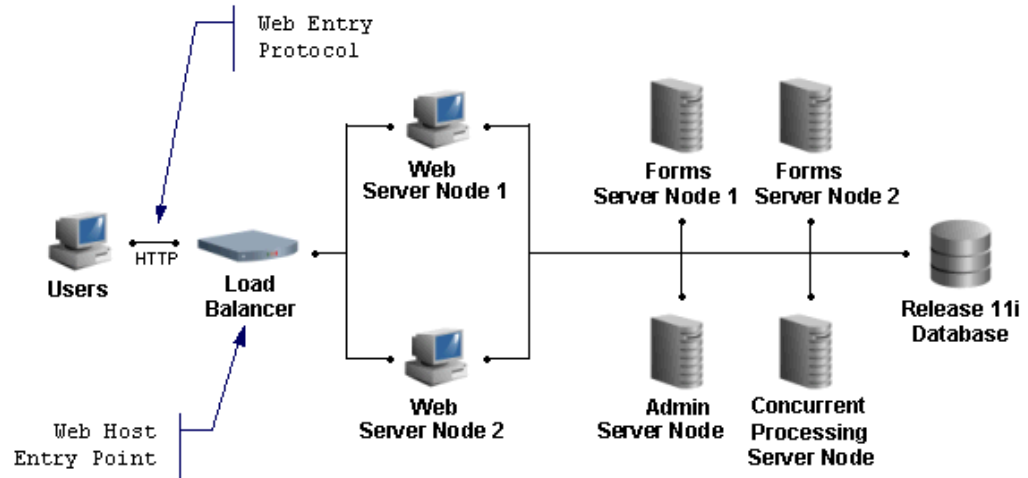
Web Entry Protocol

Users

HTTP

Load Balancer

Web Host Entry Point

Web Server Node 1

Web Server Node 2

Forms Server Node 1

Forms Server Node 2

Admin Server Node

Concurrent Processing Server Node

Release 11i Database